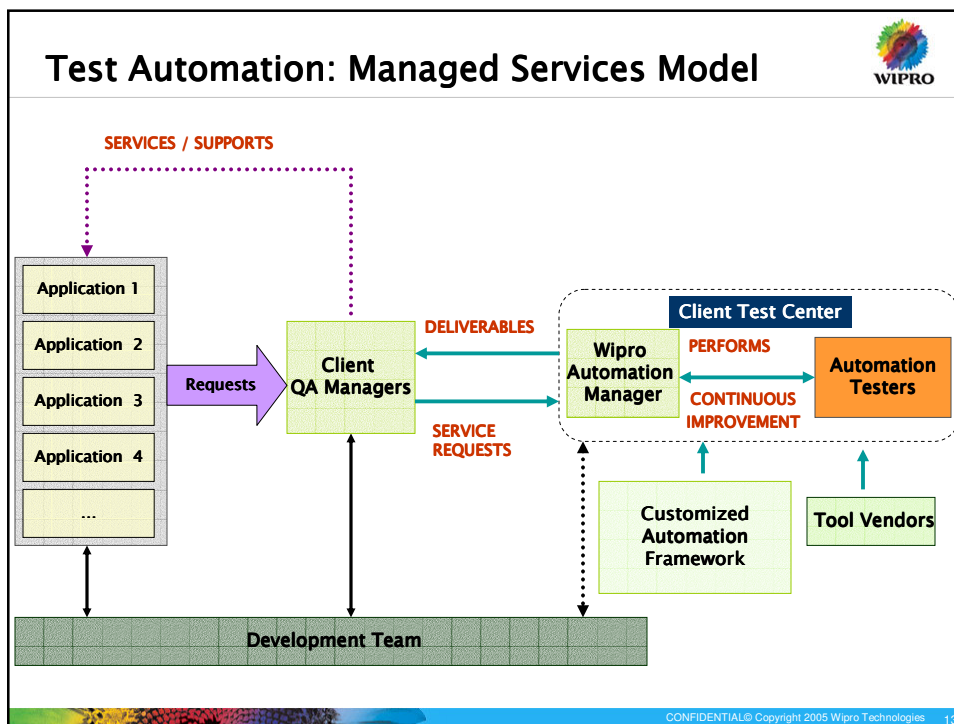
Test Automation: Managed Services Model

WIPRO

SERVICES / SUPPORTS

Application 1

Application 2

Application 3

Application 4

...

Requests

Client QA Managers

DELIVERABLES

SERVICE REQUESTS

Client Test Center

Wipro Automation Manager

PERFORMS

CONTINUOUS IMPROVEMENT

Automation Testers

Customized Automation Framework

Tool Vendors

Development Team

CONFIDENTIAL© Copyright 2005 Wipro Technologies 1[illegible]